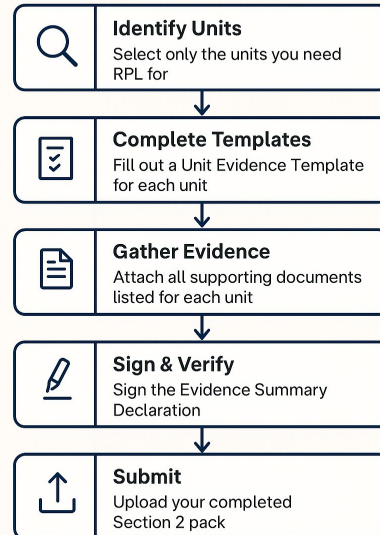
Identify Units
Select only the units you need RPL for

Complete Templates
Fill out a Unit Evidence Template for each unit

Gather Evidence
Attach all supporting documents listed for each unit

Sign & Verify
Sign the Evidence Summary Declaration

Submit
Upload your completed Section 2 pack